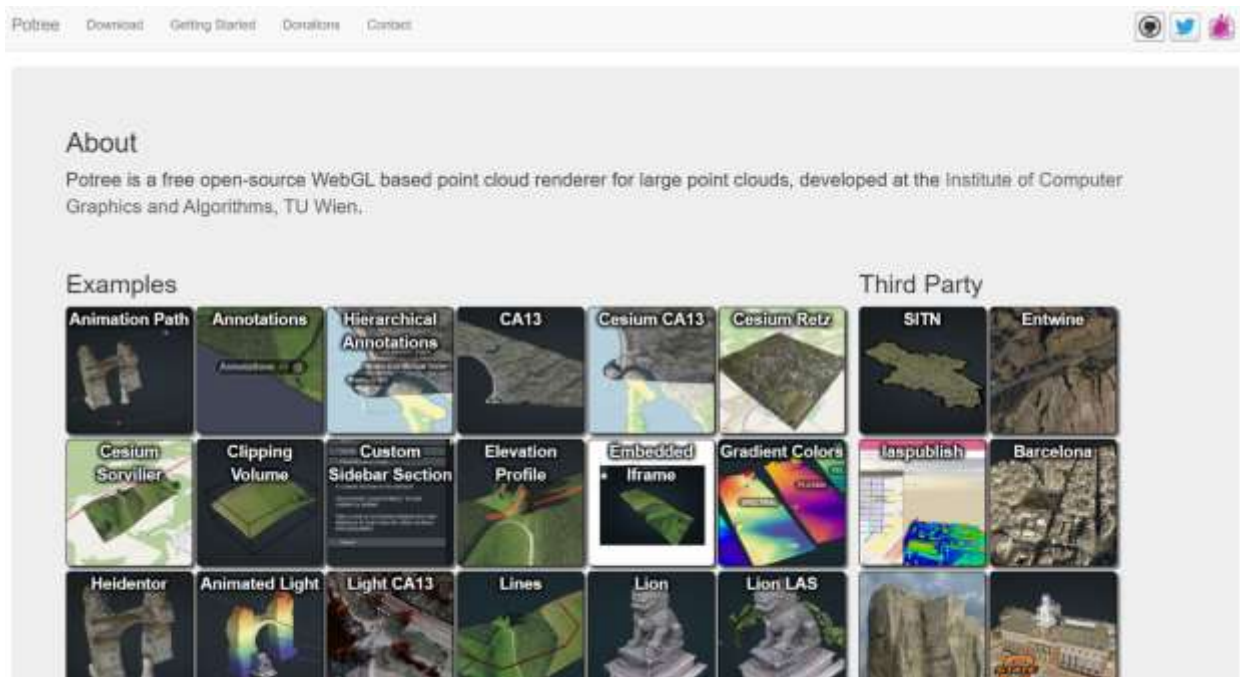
Potree Download Getting Started Donations Contact

About

Potree is a free open-source WebGL based point cloud renderer for large point clouds, developed at the Institute of Computer Graphics and Algorithms, TU Wien.

Examples

Animation Path
Annotations
Hierarchical Annotations
CA13
Cesium CA13
Cesium Retz
Cesium Sorvilier
Clipping Volume
Custom Sidebar Section
Elevation Profile
Embedded Iframe
Gradient Colors
Heidentor
Animated Light
Light CA13
Lines
Lion
Lion LAS

Third Party

SITN
Entwine
laspublish
Barcelona